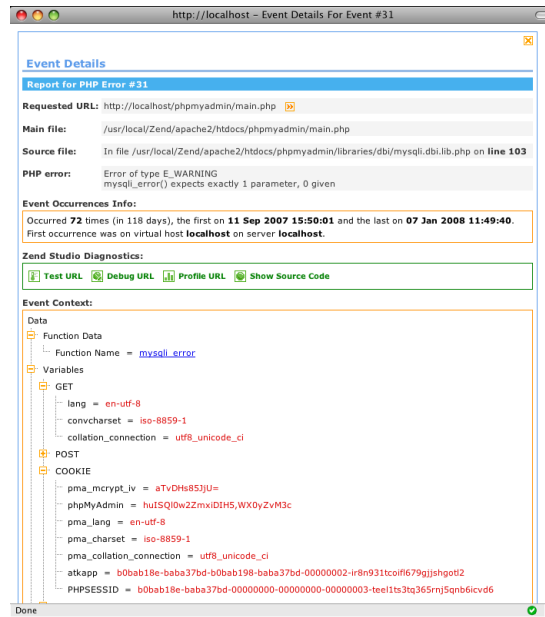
http://localhost - Event Details For Event #31

Event Details

Report for PHP Error #31

Requested URL: http://localhost/phpmyadmin/main.php

Main file: /usr/local/Zend/apache2/htdocs/phpmyadmin/main.php

Source file: In file /usr/local/Zend/apache2/htdocs/phpmyadmin/libraries/dbi/mysqli.dbi.lib.php on line 103

PHP error: Error of type E_WARNING
mysqli_error() expects exactly 1 parameter, 0 given

Event Occurrences Info:

Occurred 72 times (in 118 days), the first on 11 Sep 2007 15:50:01 and the last on 07 Jan 2008 11:49:40. First occurrence was on virtual host localhost on server localhost.

Zend Studio Diagnostics:

Test URL Debug URL Profile URL Show Source Code

Event Context:

Data
Function Data
Function Name = mysqli_error
Variables
GET
lang = en-utf-8
convcharset = iso-8859-1
collation_connection = utf8_unicode_ci
POST
COOKIE
pma_mcrypt_iv = aTvDHs85JjU=
phpMyAdmin = huISQl0w2ZmxiDIH5,WX0yZvM3c
pma_lang = en-utf-8
pma_charset = iso-8859-1
pma_collation_connection = utf8_unicode_ci
atkapp = b0bab18e-baba37bd-b0bab198-baba37bd-00000002-ir8n931tcoifl679gjjshgotl2
PHPSESSID = b0bab18e-baba37bd-00000000-00000000-00000003-teel1ts3tq365rnj5qnb6icvd6

Done